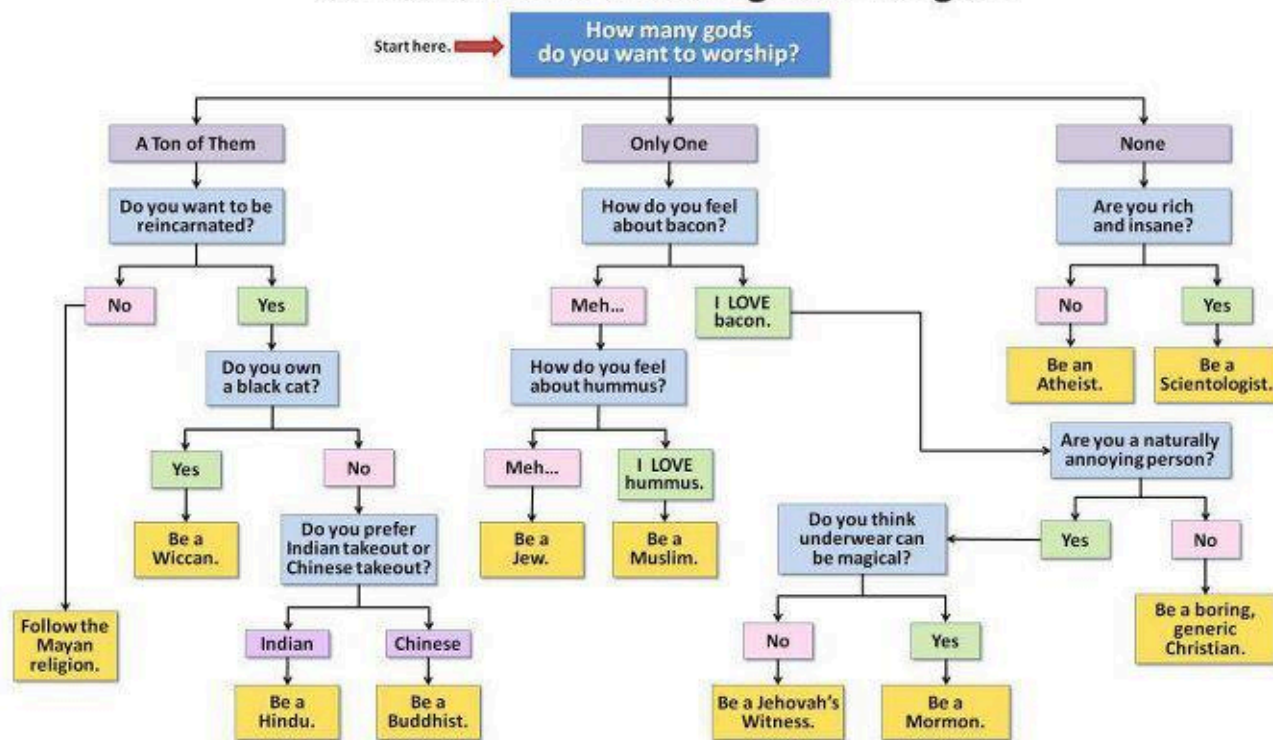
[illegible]

Start here.

How many gods do you want to worship?

A Ton of Them

Do you want to be reincarnated?

No

Follow the Mayan religion.

Yes

Do you own a black cat?

Yes

Be a Wiccan.

No

Do you prefer Indian takeout or Chinese takeout?

Indian

Be a Hindu.

Chinese

Be a Buddhist.

Only One

How do you feel about bacon?

Meh...

How do you feel about hummus?

Meh...

Be a Jew.

I LOVE hummus.

Be a Muslim.

I LOVE bacon.

Are you a naturally annoying person?

Yes

Do you think underwear can be magical?

No

Be a Jehovah's Witness.

Yes

Be a Mormon.

No

Be a boring, generic Christian.

None

Are you rich and insane?

No

Be an Atheist.

Yes

Be a Scientologist.